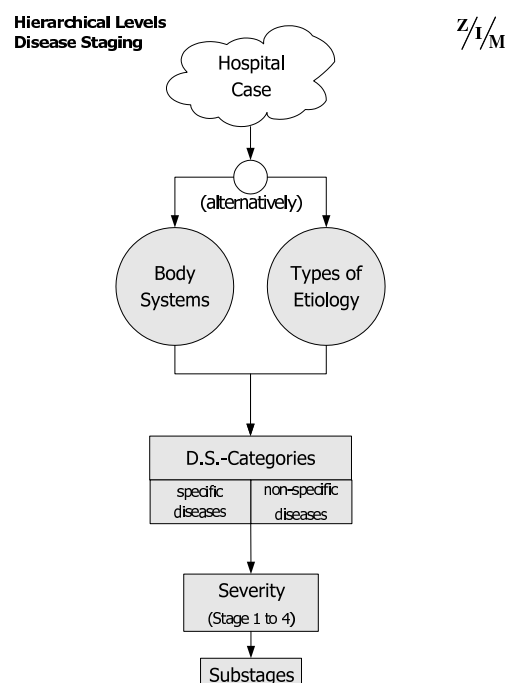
Hierarchical Levels
Disease Staging

Z/I/M

Hospital Case

(alternatively)

Body Systems

Types of Etiology

D.S.-Categories

specific diseases

non-specific diseases

Severity
(Stage 1 to 4)

Substages